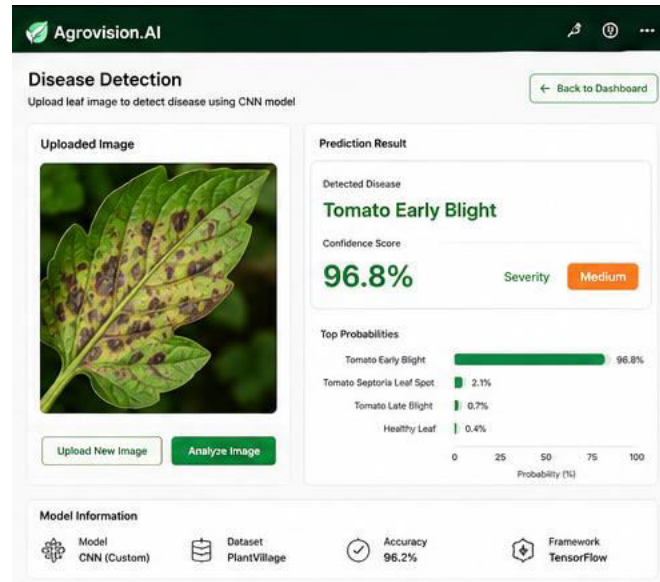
Agrovision.AI

Disease Detection
Upload leaf image to detect disease using CNN model

← Back to Dashboard

Uploaded Image

Upload New Image
Analyze Image

Prediction Result

Detected Disease
Tomato Early Blight
Confidence Score
96.8%
Severity Medium

Top Probabilities
Tomato Early Blight 96.8%
Tomato Septoria Leaf Spot 2.1%
Tomato Late Blight 0.7%
Healthy Leaf 0.4%
0 25 50 75 100
Probability (%)

Model Information
Model
CNN (Custom)
Dataset
PlantVillage
Accuracy
96.2%
Framework
TensorFlow